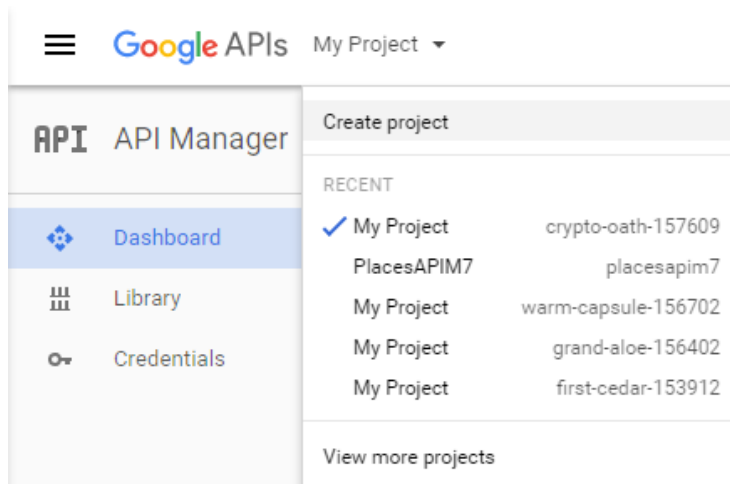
Google APIs My Project

API API Manager

Dashboard

Library

Credentials

Create project

RECENT

My Project crypto-oath-157609

PlacesAPIM7 placesapim7

My Project warm-capsule-156702

My Project grand-aloe-156402

My Project first-cedar-153912

View more projects